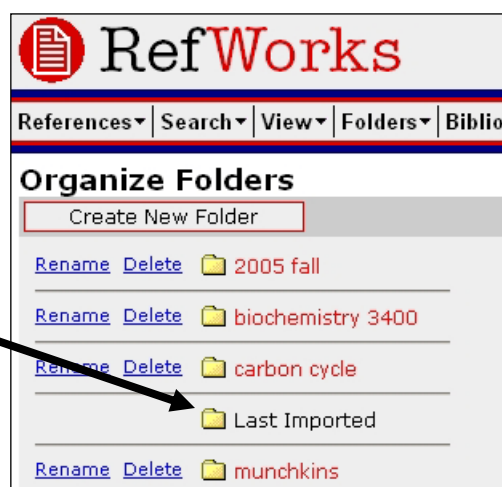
RefWorks

References▾ | Search▾ | View▾ | Folders▾ | Biblio

Organize Folders

Create New Folder

Rename Delete 2005 fall

Rename Delete biochemistry 3400

Rename Delete carbon cycle

Last Imported

Rename Delete munchkins